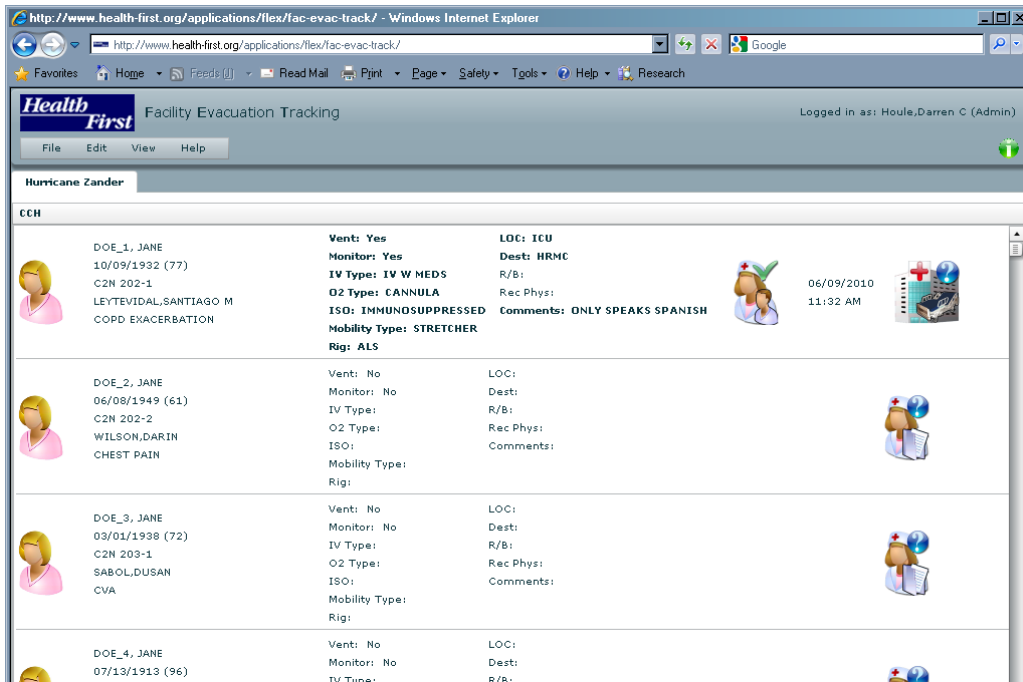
http://www.health-first.org/applications/flex/fac-evac-track/ - Windows Internet Explorer

http://www.health-first.org/applications/flex/fac-evac-track/

Google

Favorites Home Feeds (J) Read Mail Print Page Safety Tools Help Research

Health First

Facility Evacuation Tracking

Logged in as: Houle,Darren C (Admin)

File Edit View Help

Hurricane Zander

CCH

DOE_1, JANE
10/09/1932 (77)
C2N 202-1
LEYTEVIDAL,SANTIAGO M
COPD EXACERBATION

Vent: Yes
Monitor: Yes
IV Type: IV W MEDS
O2 Type: CANNULA
ISO: IMMUNOSUPPRESSED
Mobility Type: STRETCHER
Rig: ALS

LOC: ICU
Dest: HRMC
R/B:
Rec Phys:
Comments: ONLY SPEAKS SPANISH

06/09/2010
11:32 AM

DOE_2, JANE
06/08/1949 (61)
C2N 202-2
WILSON,DARIN
CHEST PAIN

Vent: No
Monitor: No
IV Type:
O2 Type:
ISO:
Mobility Type:
Rig:

LOC:
Dest:
R/B:
Rec Phys:
Comments:

DOE_3, JANE
03/01/1938 (72)
C2N 203-1
SABOL,DUSAN
CVA

Vent: No
Monitor: No
IV Type:
O2 Type:
ISO:
Mobility Type:
Rig:

LOC:
Dest:
R/B:
Rec Phys:
Comments:

DOE_4, JANE
07/13/1913 (96)

Vent: No
Monitor: No
IV Type:

LOC:
Dest:
R/B: